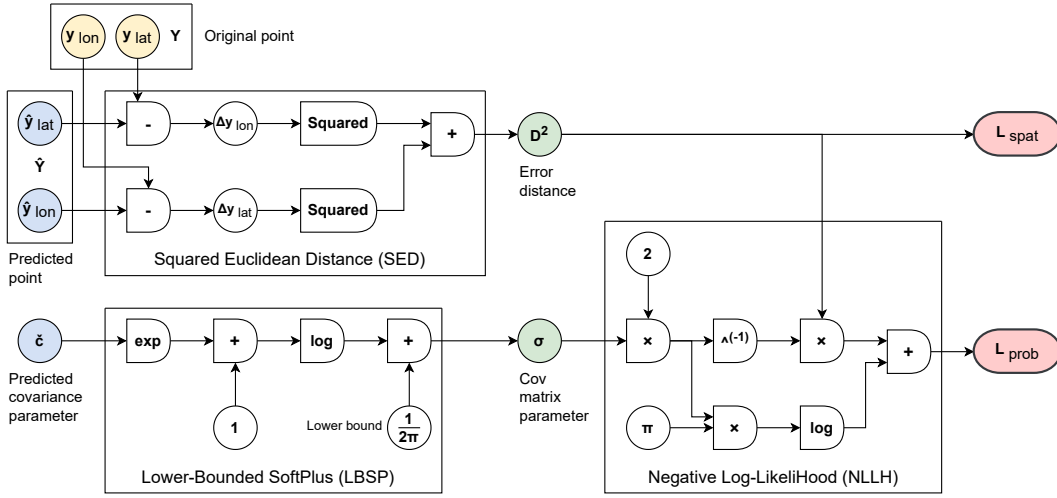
$\mathbf{y}_{lon}$ $\mathbf{y}_{lat}$ **Y** Original point

$\hat{\mathbf{y}}_{lat}$

$\hat{\mathbf{Y}}$

$\hat{\mathbf{y}}_{lon}$

Predicted point

-

$\Delta y_{lon}$

Squared

-

$\Delta y_{lat}$

Squared

+

Squared Euclidean Distance (SED)

$D^2$

Error distance

$L_{spat}$

$\check{c}$

Predicted covariance parameter

exp

+

1

log

+

Lower bound $\frac{1}{2\pi}$

Lower-Bounded SoftPlus (LBSP)

σ

Cov matrix parameter

2

×

^(-1)

×

+

π

×

log

Negative Log-LikeliHood (NLLH)

$L_{prob}$